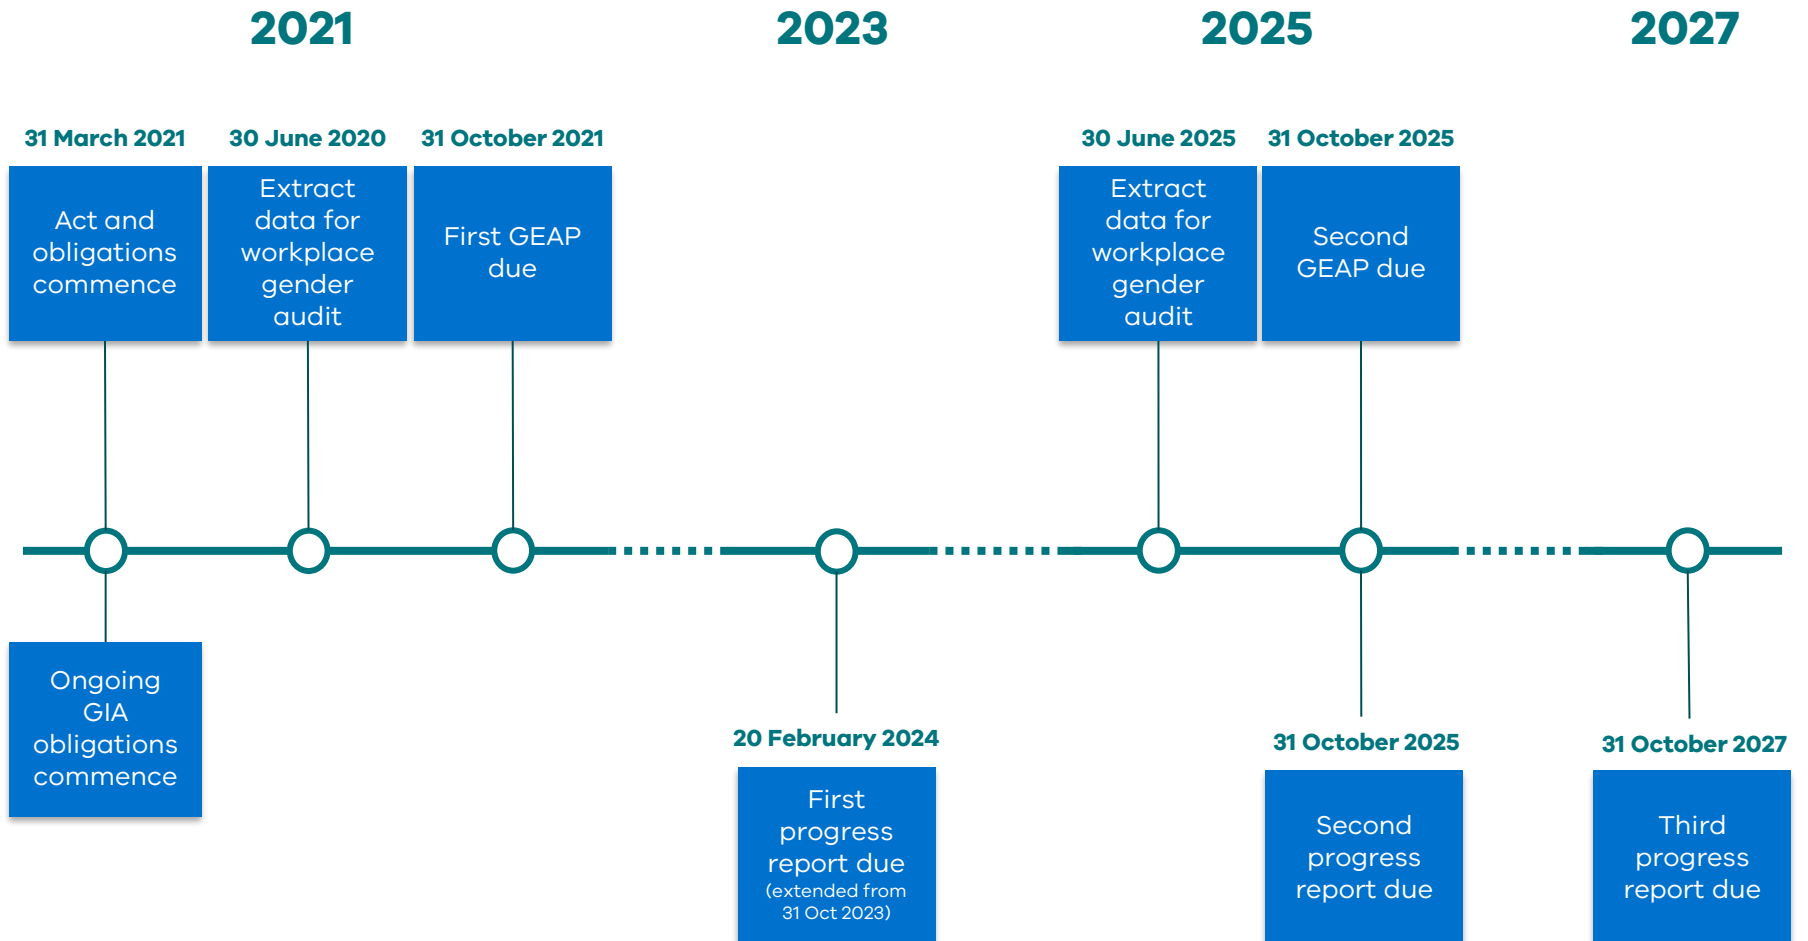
2021

2023

2025

2027

31 March 2021

Act and obligations commence

30 June 2020

Extract data for workplace gender audit

31 October 2021

First GEAP due

30 June 2025

Extract data for workplace gender audit

31 October 2025

Second GEAP due

Ongoing GIA obligations commence

20 February 2024

First progress report due (extended from 31 Oct 2023)

31 October 2025

Second progress report due

31 October 2027

Third progress report due